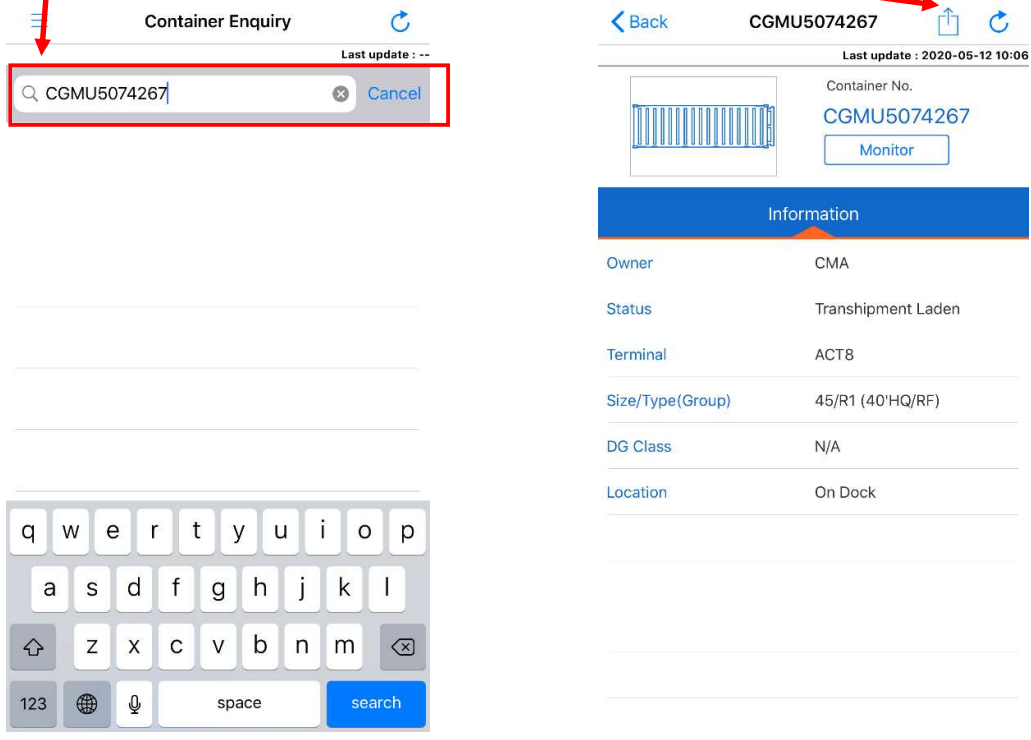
Container Enquiry

Last update : --

CGMU5074267 Cancel

q w e r t y u i o p
a s d f g h j k l
z x c v b n m
123 space search

Back CGMU5074267

Last update : 2020-05-12 10:06

Container No.
CGMU5074267
Monitor

Information

| Owner | CMA |
|---|---|
| Status | Transhipment Laden |
| Terminal | ACT8 |
| Size/Type(Group) | 45/R1 (40'HQ/RF) |
| DG Class | N/A |
| Location | On Dock |